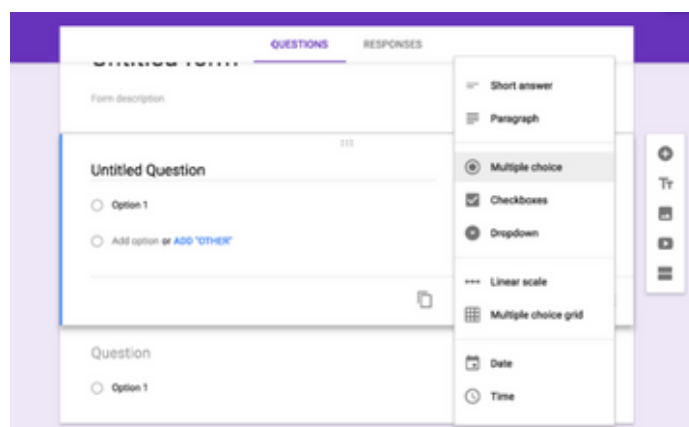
QUESTIONS RESPONSES

Untitled form

Form description

Untitled Question

Option 1

Add option or ADD "OTHER"

Question

Option 1

Short answer

Paragraph

Multiple choice

Checkboxes

Dropdown

Linear scale

Multiple choice grid

Date

Time